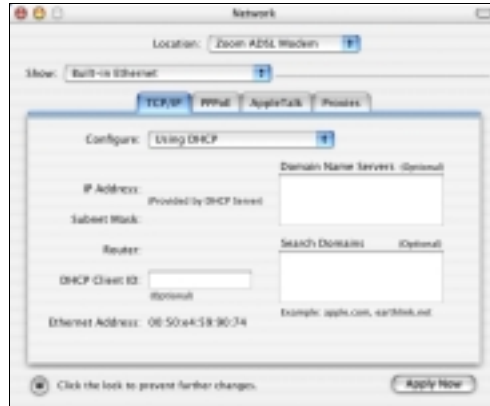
Network

Location: Zoom ADSL Modem

Show: Built-in Ethernet

TCP/IP PPPoE AppleTalk Proxies

Configure: Using DHCP

Domain Name Servers (Optional)

IP Address: (Provided by DHCP Server)

Subnet Mask:

Router:

Search Domains (Optional)

DHCP Client ID:
(Optional)

Example: apple.com, earthlink.net

Ethernet Address: 00:50:e4:58:90:74

Click the lock to prevent further changes.

Apply Now